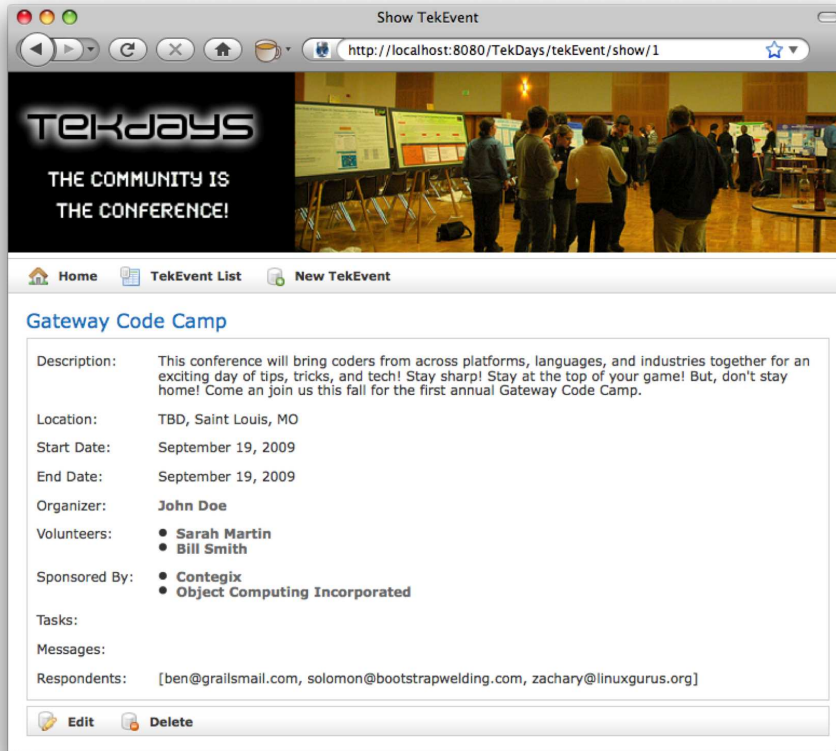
Show TekEvent

http://localhost:8080/TekDays/tekEvent/show/1

TekDays

THE COMMUNITY IS THE CONFERENCE!

Home TekEvent List New TekEvent

Gateway Code Camp

| | |
|---|---|
| Description: | This conference will bring coders from across platforms, languages, and industries together for an exciting day of tips, tricks, and tech! Stay sharp! Stay at the top of your game! But, don't stay home! Come an join us this fall for the first annual Gateway Code Camp. |
| Location: | TBD, Saint Louis, MO |
| Start Date: | September 19, 2009 |
| End Date: | September 19, 2009 |
| Organizer: | John Doe |
| Volunteers: | • Sarah Martin<br>• Bill Smith |
| Sponsored By: | • Contegix<br>• Object Computing Incorporated |
| Tasks: | |
| Messages: | |
| Respondents: | [ben@grailsmail.com, solomon@bootstrapwelding.com, zachary@linuxgurus.org] |

Edit Delete